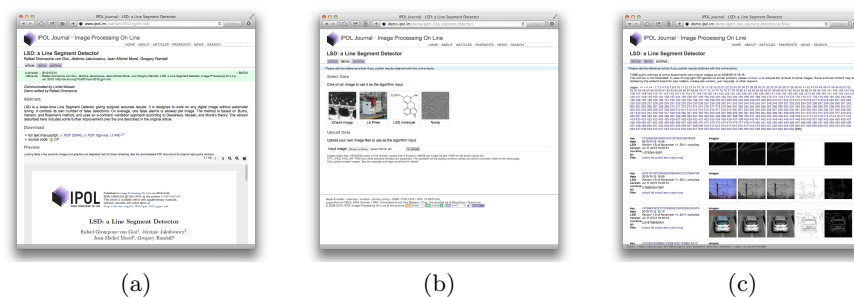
IPOL Journal · LSD: a Line Segment Detector

IPOL Journal · Image Processing On Line

HOME · ABOUT · ARTICLES · PREPRINTS · NEWS · SEARCH

LSD: a Line Segment Detector

Rafael Grompone von Gioi, Jérémie Jakubowicz, Jean-Michel Morel, Gregory Randall

article demo archive

Communicated by Lionel Moisan
Demo edited by Rafael Grompone

Abstract

Download

Preview

LSD: a Line Segment Detector

Rafael Grompone von Gioi, Jérémie Jakubowicz, Jean-Michel Morel, Gregory Randall

IPOL Journal · LSD: a Line Segment Detector

IPOL Journal · Image Processing On Line

HOME · ABOUT · ARTICLES · PREPRINTS · NEWS · SEARCH

LSD: a Line Segment Detector

article demo archive

Select Data

Click on an image to use it as the algorithm input.

Chairs image Le Pine LSD molecule Noise

Upload Data

Upload your own image files to use as the algorithm input.

Input image

IPOL Journal · LSD: a Line Segment Detector

IPOL Journal · Image Processing On Line

HOME · ABOUT · ARTICLES · PREPRINTS · NEWS · SEARCH

LSD: a Line Segment Detector

article demo archive

(a)

(b)

(c)